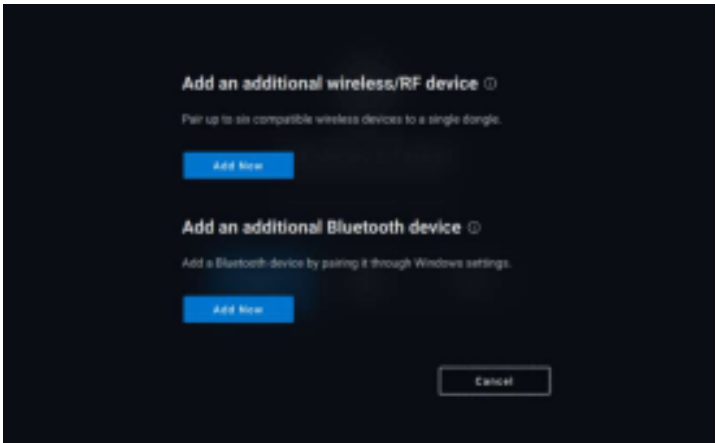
Add an additional wireless/RF device ⓘ

Pair up to six compatible wireless devices to a single dongle.

Add Now

Add an additional Bluetooth device ⓘ

Add a Bluetooth device by pairing it through Windows settings.

Add Now

Cancel